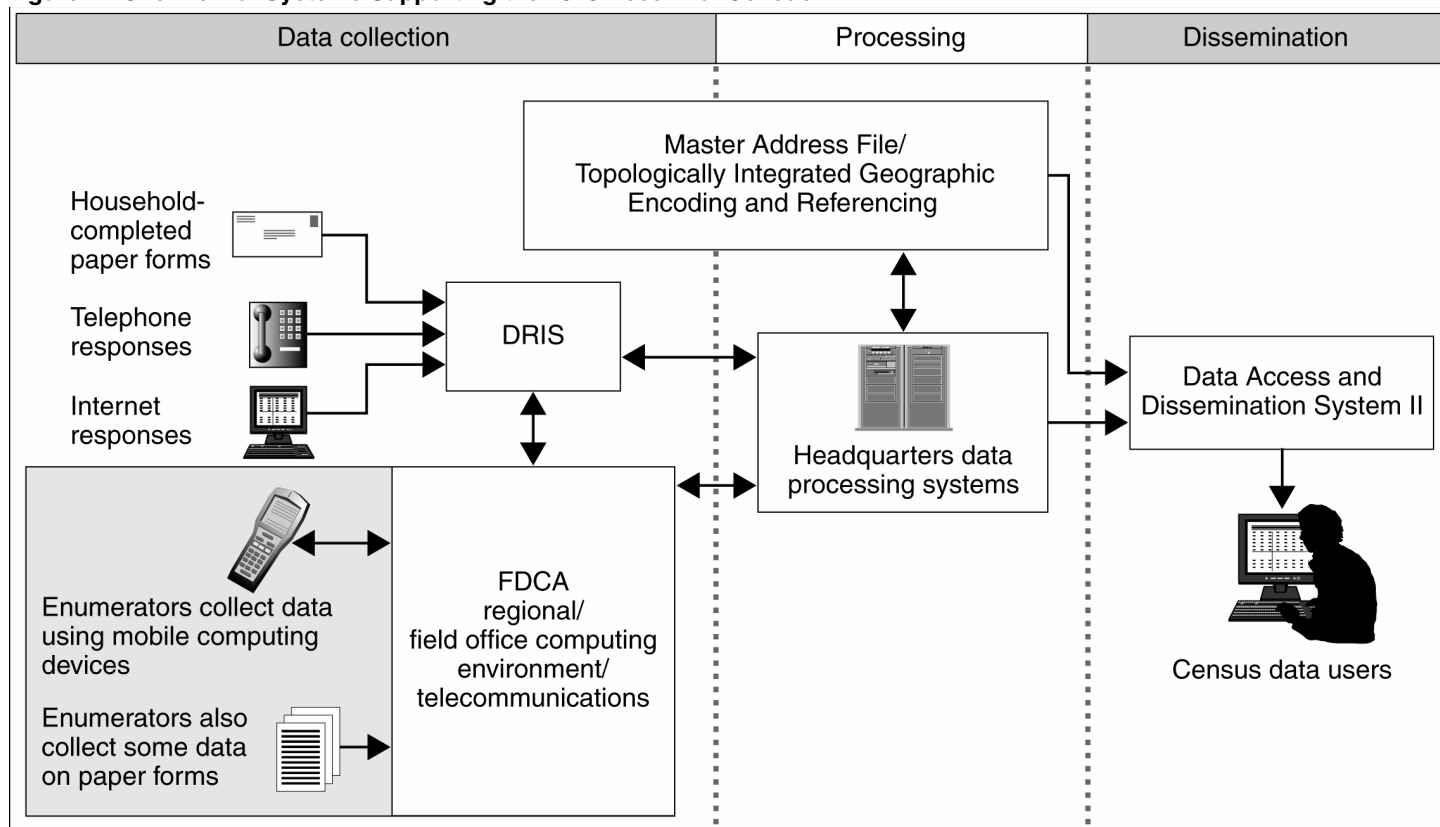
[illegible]

Data collection

Processing

Dissemination

Master Address File/ Topologically Integrated Geographic Encoding and Referencing

Household-completed paper forms

Telephone responses

Internet responses

DRIS

Headquarters data processing systems

Data Access and Dissemination System II

Enumerators collect data using mobile computing devices

Enumerators also collect some data on paper forms

FDCA regional/ field office computing environment/ telecommunications

Census data users